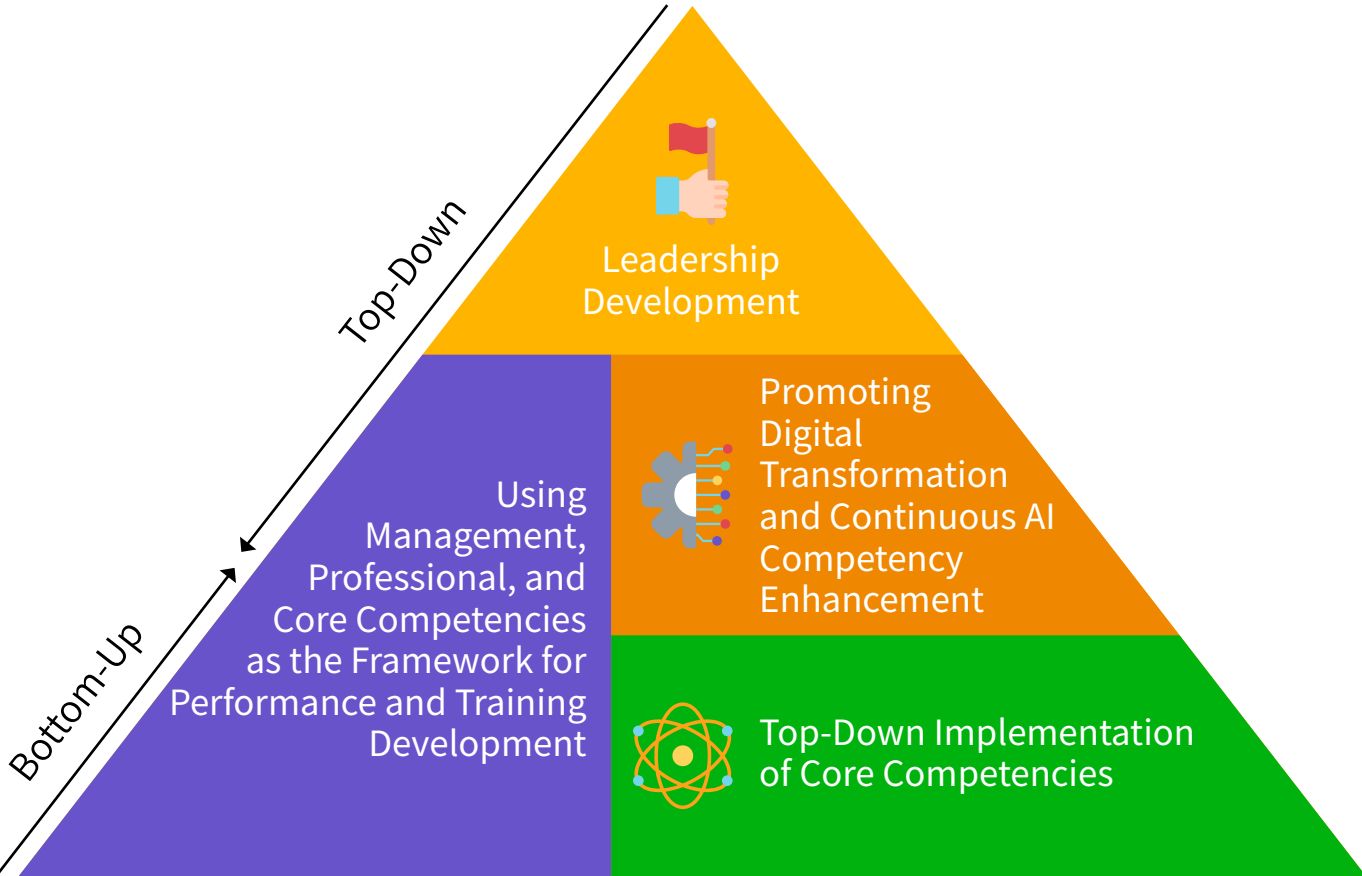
Top-Down

Bottom-Up

Leadership Development

Promoting Digital Transformation and Continuous AI Competency Enhancement

Using Management, Professional, and Core Competencies as the Framework for Performance and Training Development

Top-Down Implementation of Core Competencies